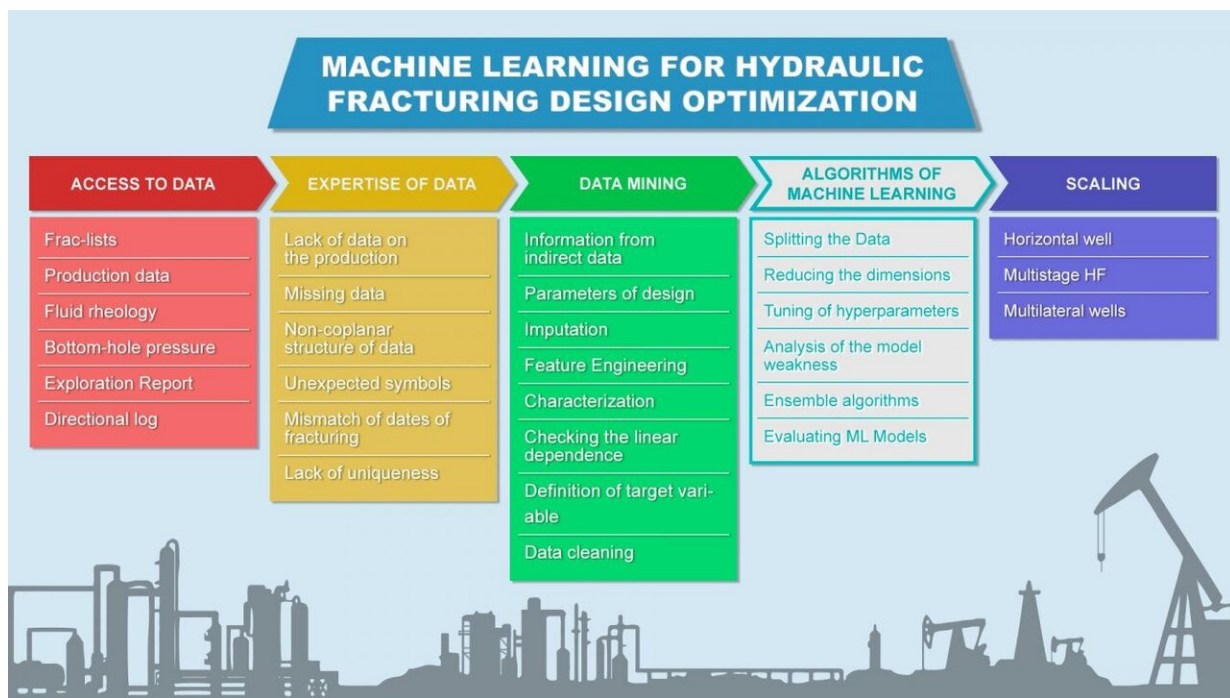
MACHINE LEARNING FOR HYDRAULIC FRACTURING DESIGN OPTIMIZATION

ACCESS TO DATA

Frac-lists
Production data
Fluid rheology
Bottom-hole pressure
Exploration Report
Directional log

EXPERTISE OF DATA

Lack of data on the production
Missing data
Non-coplanar structure of data
Unexpected symbols
Mismatch of dates of fracturing
Lack of uniqueness

DATA MINING

Information from indirect data
Parameters of design
Imputation
Feature Engineering
Characterization
Checking the linear dependence
Definition of target variable
Data cleaning

ALGORITHMS OF MACHINE LEARNING

Splitting the Data
Reducing the dimensions
Tuning of hyperparameters
Analysis of the model weakness
Ensemble algorithms
Evaluating ML Models

SCALING

Horizontal well
Multistage HF
Multilateral wells